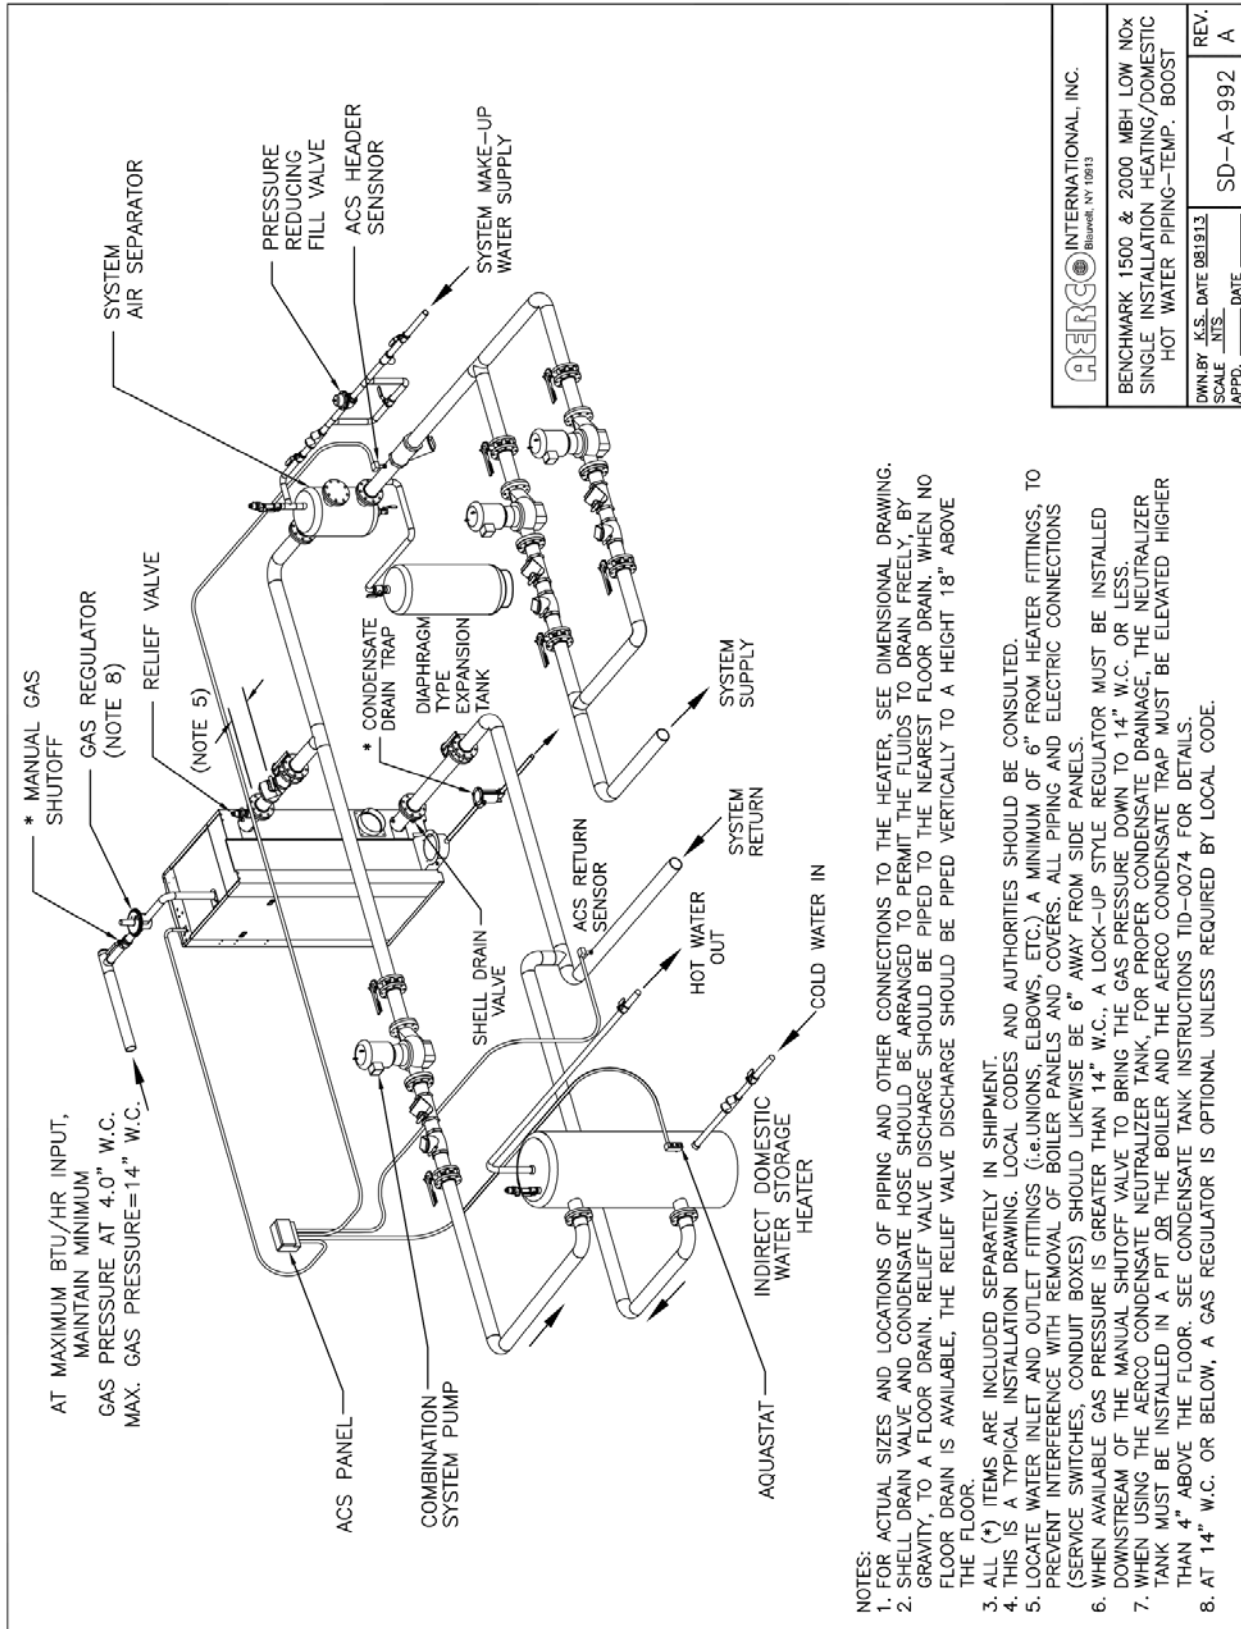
AT MAXIMUM BTU/HR INPUT, MAINTAIN MINIMUM
GAS PRESSURE AT 4.0" W.C.
MAX. GAS PRESSURE=14" W.C.

* MANUAL GAS SHUTOFF

GAS REGULATOR (NOTE 8)

RELIEF VALVE

(NOTE 5)

SYSTEM AIR SEPARATOR

PRESSURE REDUCING FILL VALVE

ACS HEADER SENSNOR

SYSTEM MAKE-UP WATER SUPPLY

* CONDENSATE DRAIN TRAP

DIAPHRAGM TYPE EXPANSION TANK

SYSTEM SUPPLY

SYSTEM RETURN

ACS RETURN SENSOR

SHELL DRAIN VALVE

HOT WATER OUT

COLD WATER IN

INDIRECT DOMESTIC WATER STORAGE HEATER

ACS PANEL

COMBINATION SYSTEM PUMP

AQUASTAT

NOTES:
1. FOR ACTUAL SIZES AND LOCATIONS OF PIPING AND OTHER CONNECTIONS TO THE HEATER, SEE DIMENSIONAL DRAWING.
2. SHELL DRAIN VALVE AND CONDENSATE HOSE SHOULD BE ARRANGED TO PERMIT THE FLUIDS TO DRAIN FREELY, BY GRAVITY, TO A FLOOR DRAIN. RELIEF VALVE DISCHARGE SHOULD BE PIPED TO THE NEAREST FLOOR DRAIN. WHEN NO FLOOR DRAIN IS AVAILABLE, THE RELIEF VALVE DISCHARGE SHOULD BE PIPED VERTICALLY TO A HEIGHT 18" ABOVE THE FLOOR.
3. ALL (*) ITEMS ARE INCLUDED SEPARATELY IN SHIPMENT.
4. THIS IS A TYPICAL INSTALLATION DRAWING. LOCAL CODES AND AUTHORITIES SHOULD BE CONSULTED.
5. LOCATE WATER INLET AND OUTLET FITTINGS (i.e.UNIONS, ELBOWS, ETC.) A MINIMUM OF 6" FROM HEATER FITTINGS, TO PREVENT INTERFERENCE WITH REMOVAL OF BOILER PANELS AND COVERS. ALL PIPING AND ELECTRIC CONNECTIONS (SERVICE SWITCHES, CONDUIT BOXES) SHOULD LIKEWISE BE 6" AWAY FROM SIDE PANELS.
6. WHEN AVAILABLE GAS PRESSURE IS GREATER THAN 14" W.C., A LOCK-UP STYLE REGULATOR MUST BE INSTALLED DOWNSTREAM OF THE MANUAL SHUTOFF VALVE TO BRING THE GAS PRESSURE DOWN TO 14" W.C. OR LESS.
7. WHEN USING THE AERCO CONDENSATE NEUTRALIZER TANK, FOR PROPER CONDENSATE DRAINAGE, THE NEUTRALIZER TANK MUST BE INSTALLED IN A PIT OR THE BOILER AND THE AERCO CONDENSATE TRAP MUST BE ELEVATED HIGHER THAN 4" ABOVE THE FLOOR. SEE CONDENSATE TANK INSTRUCTIONS TID-0074 FOR DETAILS.
8. AT 14" W.C. OR BELOW, A GAS REGULATOR IS OPTIONAL UNLESS REQUIRED BY LOCAL CODE.

AERCO INTERNATIONAL, INC.
Blauvelt, NY 10913

BENCHMARK 1500 & 2000 MBH LOW NOx SINGLE INSTALLATION HEATING/DOMESTIC HOT WATER PIPING-TEMP. BOOST

DWN.BY K.S. DATE 081913
SCALE NTS
APPD. ____ DATE ____

SD-A-992

REV. A